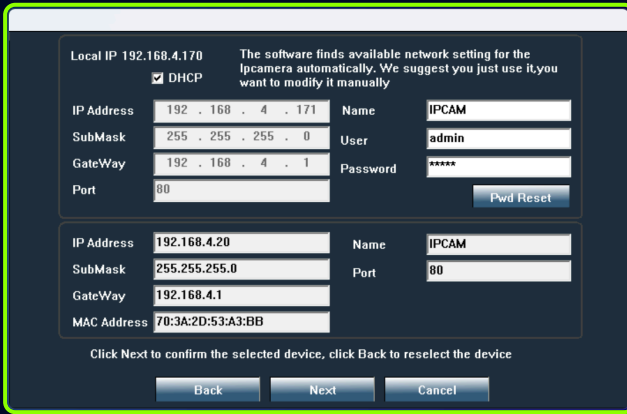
Local IP 192.168.4.170

The software finds available network setting for the Ipcamera automatically. We suggest you just use it,you want to modify it manually

DHCP

IP Address 192 . 168 . 4 . 171
SubMask 255 . 255 . 255 . 0
GateWay 192 . 168 . 4 . 1
Port 80

Name IPCAM
User admin
Password *****

Pwd Reset

IP Address 192.168.4.20
SubMask 255.255.255.0
GateWay 192.168.4.1
MAC Address 70:3A:2D:53:A3:BB

Name IPCAM
Port 80

Click Next to confirm the selected device, click Back to reselect the device

Back Next Cancel